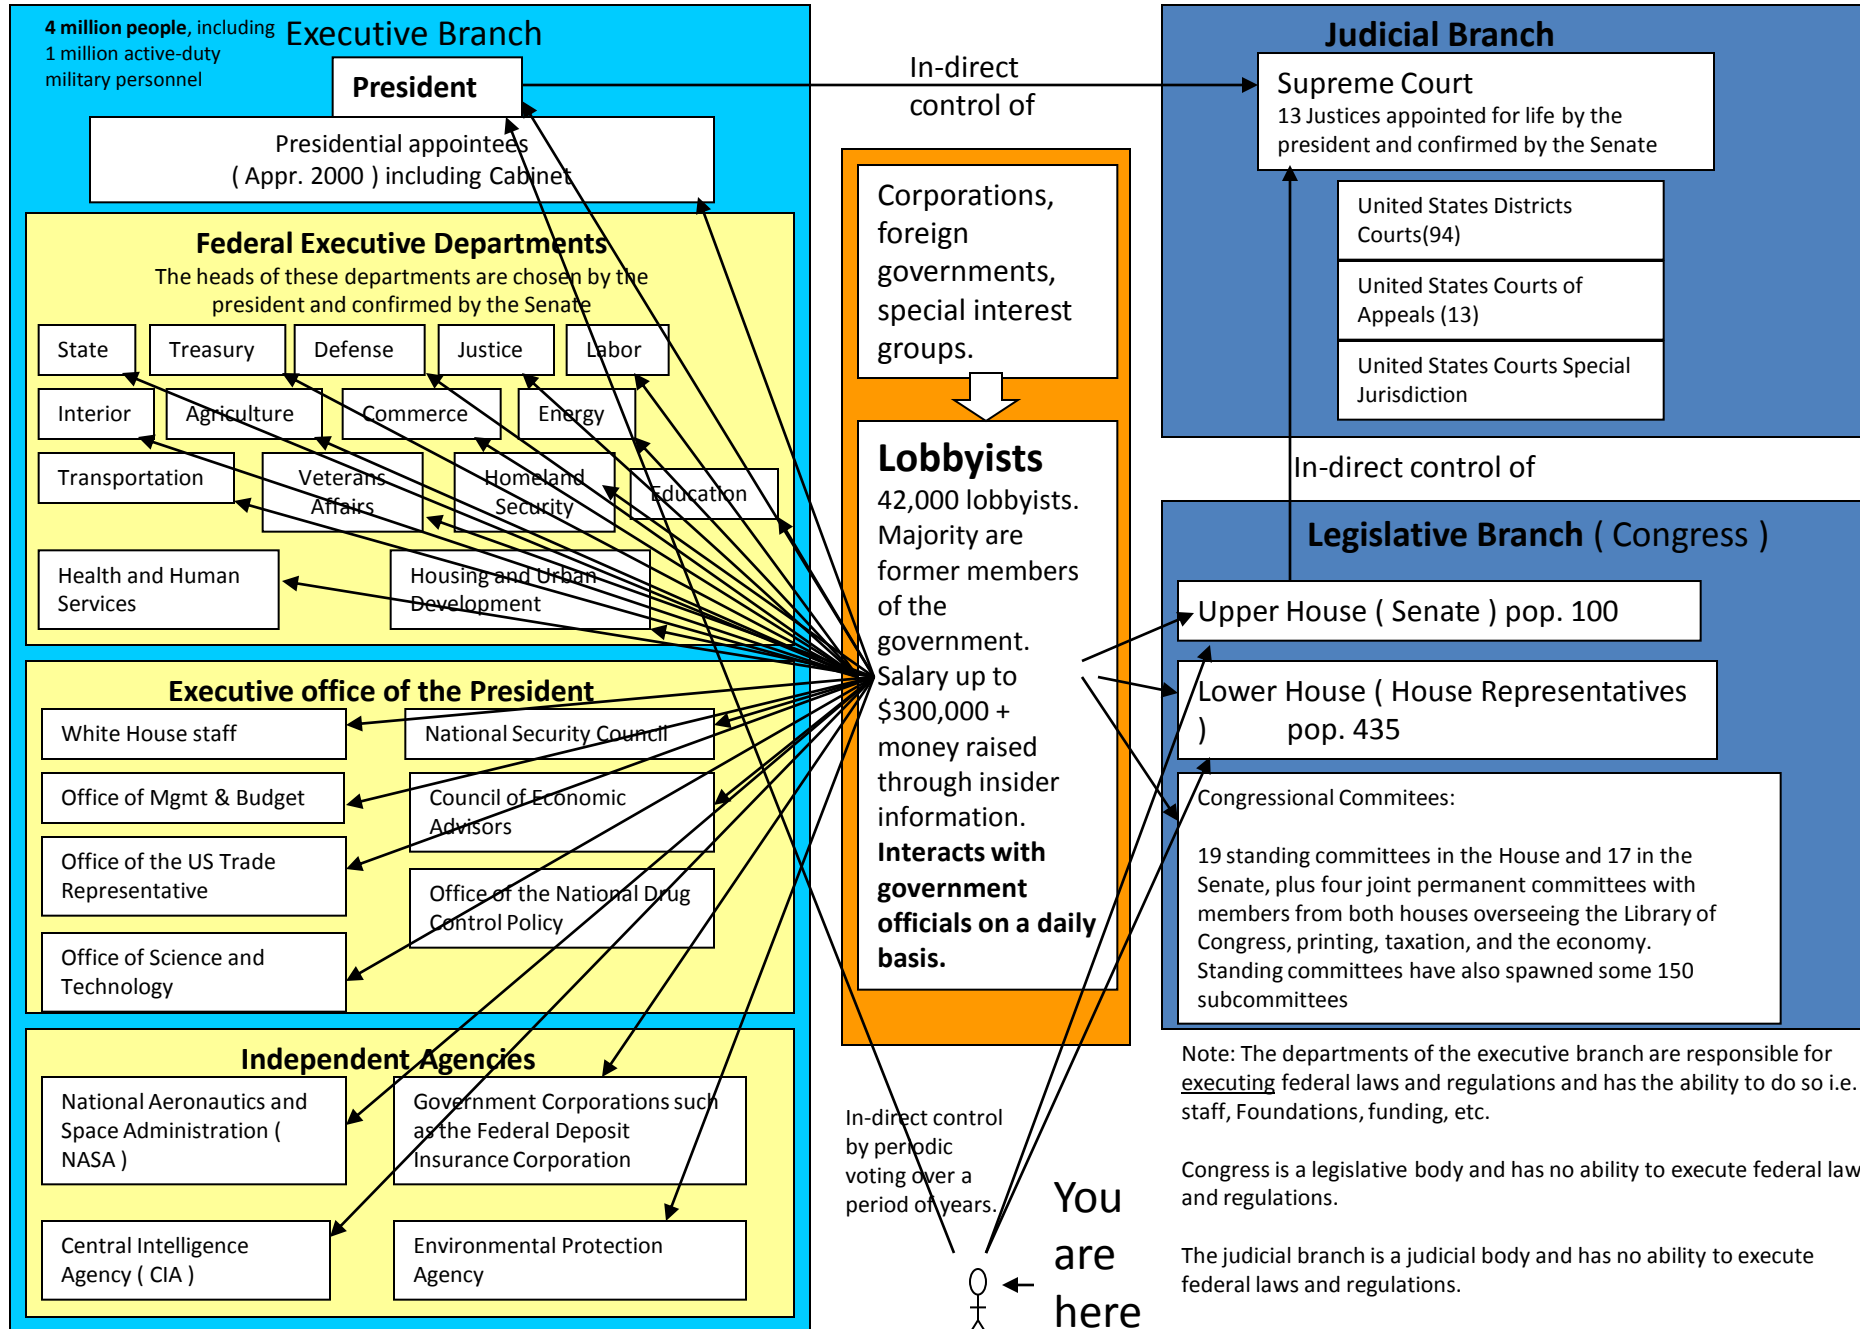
**4 million people**, including 1 million active-duty military personnel

Executive Branch

**President**

Presidential appointees ( Appr. 2000 ) including Cabinet

**Federal Executive Departments**
The heads of these departments are chosen by the president and confirmed by the Senate

State
Treasury
Defense
Justice
Labor
Interior
Agriculture
Commerce
Energy
Transportation
Veterans Affairs
Homeland Security
Education
Health and Human Services
Housing and Urban Development

**Executive office of the President**

White House staff
National Security Council
Office of Mgmt & Budget
Council of Economic Advisors
Office of the US Trade Representative
Office of the National Drug Control Policy
Office of Science and Technology

**Independent Agencies**

National Aeronautics and Space Administration ( NASA )
Government Corporations such as the Federal Deposit Insurance Corporation
Central Intelligence Agency ( CIA )
Environmental Protection Agency

In-direct control of

Corporations, foreign governments, special interest groups.

**Lobbyists**
42,000 lobbyists. Majority are former members of the government. Salary up to $300,000 + money raised through insider information. **Interacts with government officials on a daily basis.**

In-direct control by perodic voting over a period of years.

You are here

**Judicial Branch**

Supreme Court
13 Justices appointed for life by the president and confirmed by the Senate

United States Districts Courts(94)
United States Courts of Appeals (13)
United States Courts Special Jurisdiction

In-direct control of

**Legislative Branch** ( Congress )

Upper House ( Senate ) pop. 100

Lower House ( House Representatives ) pop. 435

Congressional Commitees:

19 standing committees in the House and 17 in the Senate, plus four joint permanent committees with members from both houses overseeing the Library of Congress, printing, taxation, and the economy. Standing committees have also spawned some 150 subcommittees

Note: The departments of the executive branch are responsible for executing federal laws and regulations and has the ability to do so i.e. staff, Foundations, funding, etc.

Congress is a legislative body and has no ability to execute federal law and regulations.

The judicial branch is a judicial body and has no ability to execute federal laws and regulations.